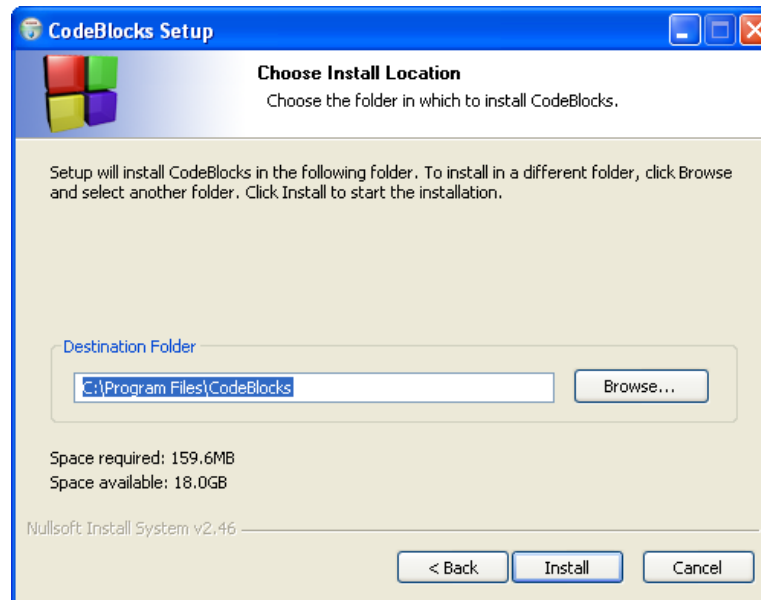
CodeBlocks Setup

Choose Install Location
Choose the folder in which to install CodeBlocks.

Setup will install CodeBlocks in the following folder. To install in a different folder, click Browse and select another folder. Click Install to start the installation.

Destination Folder
C:\Program Files\CodeBlocks
Browse...

Space required: 159.6MB
Space available: 18.0GB

Nullsoft Install System v2.46

< Back
Install
Cancel